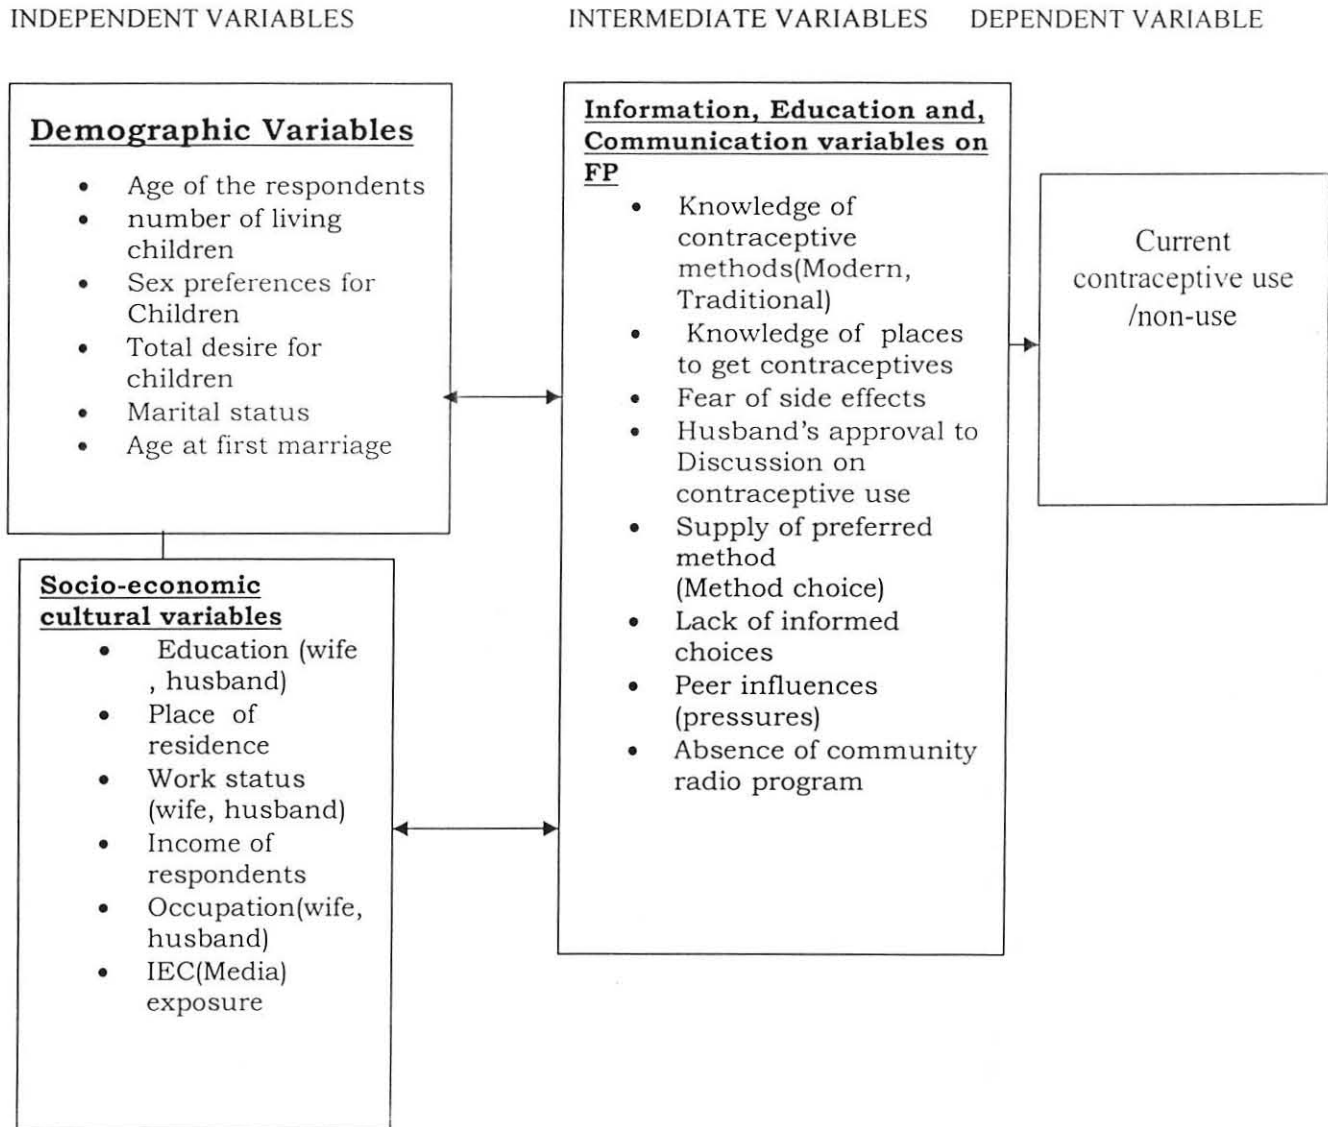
INDEPENDENT VARIABLES

INTERMEDIATE VARIABLES

DEPENDENT VARIABLE

Demographic Variables

- Age of the respondents
- number of living children
- Sex preferences for Children
- Total desire for children
- Marital status
- Age at first marriage

Socio-economic cultural variables

- Education (wife , husband)
- Place of residence
- Work status (wife, husband)
- Income of respondents
- Occupation(wife, husband)
- IEC(Media) exposure

Information, Education and, Communication variables on FP

- Knowledge of contraceptive methods(Modern, Traditional)
- Knowledge of places to get contraceptives
- Fear of side effects
- Husband's approval to Discussion on contraceptive use
- Supply of preferred method (Method choice)
- Lack of informed choices
- Peer influences (pressures)
- Absence of community radio program

Current contraceptive use /non-use